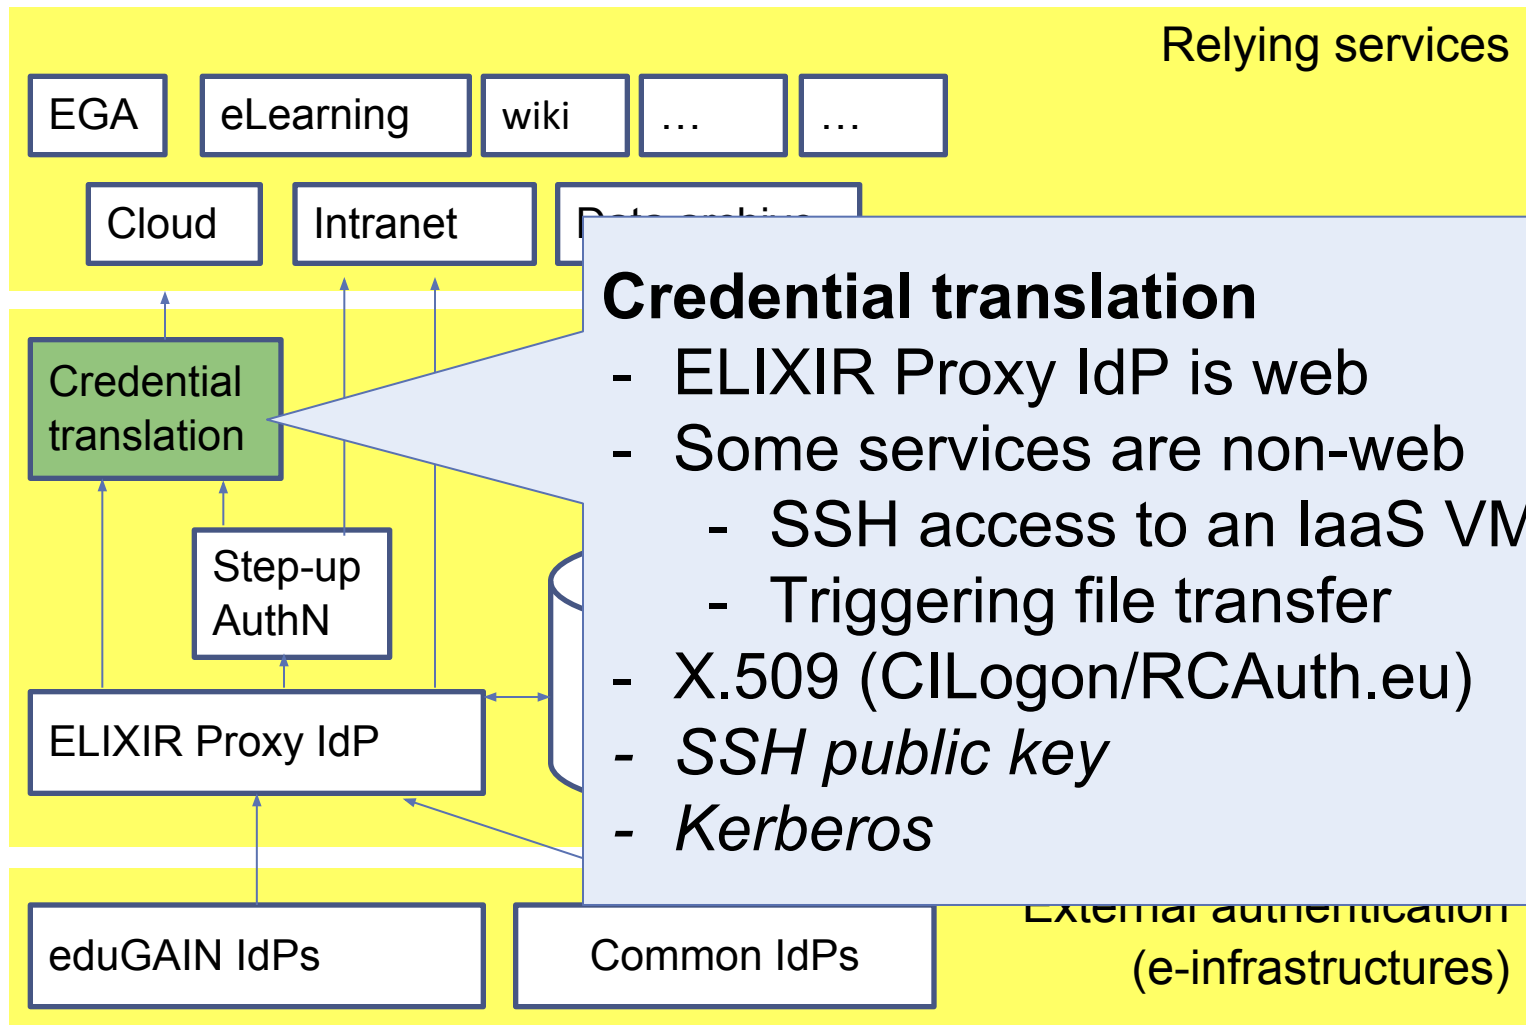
Relying services

EGA

eLearning

wiki

...

...

Cloud

Intranet

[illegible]

Credential translation

Step-up AuthN

ELIXIR Proxy IdP

eduGAIN IdPs

Common IdPs

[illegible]

(e-infrastructures)

**Credential translation**

- ELIXIR Proxy IdP is web
- Some services are non-web
  - SSH access to an IaaS V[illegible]
  - Triggering file transfer
- X.509 (CILogon/RCAuth.eu)
- *SSH public key*
- *Kerberos*